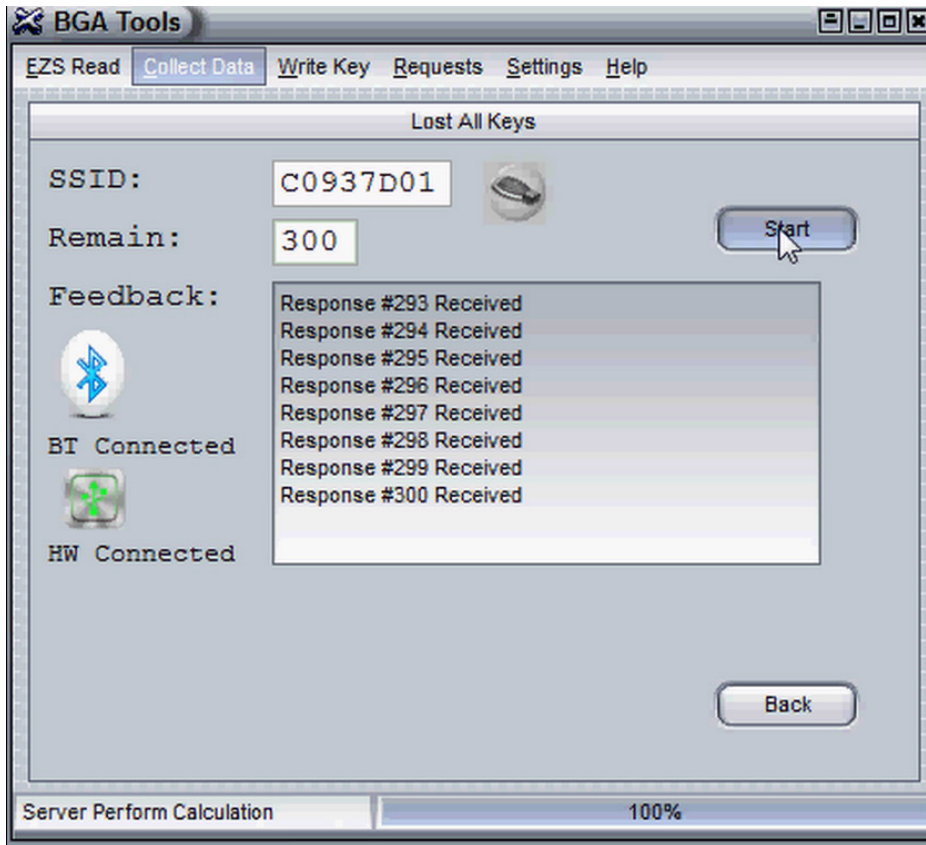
BGA Tools

EZS Read
Collect Data
Write Key
Requests
Settings
Help

Lost All Keys

SSID: C0937D01

Remain: 300

Start

Feedback:

Response #293 Received
Response #294 Received
Response #295 Received
Response #296 Received
Response #297 Received
Response #298 Received
Response #299 Received
Response #300 Received

BT Connected

HW Connected

Back

Server Perform Calculation
100%